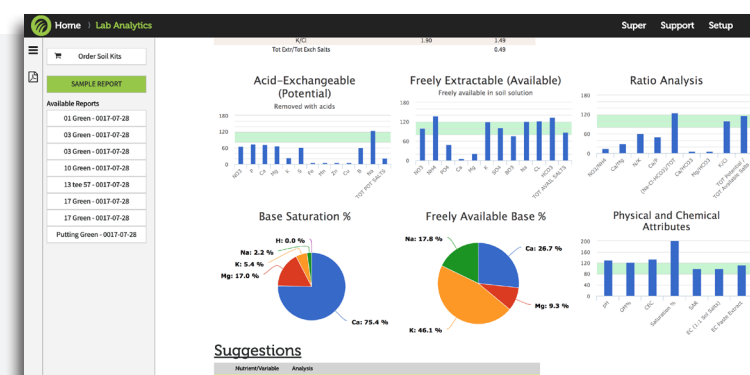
Home 〉 Lab Analytics

Super Support Setup

Order Soil Kits

SAMPLE REPORT

Available Reports

01 Green - 0017-07-28

03 Green - 0017-07-28

05 Green - 0017-07-28

10 Green - 0017-07-28

13 tee 57 - 0017-07-28

17 Green - 0017-07-28

17 Green - 0017-07-28

Putting Green - 0017-07-28

| K/Cl | 1.90 | 1.49 |
|---|---|---|
| Tot Extr/Tot Exch Salts | | 0.49 |

Acid-Exchangeable (Potential)

Removed with acids

Freely Extractable (Available)

Freely available in soil solution

Ratio Analysis

Base Saturation %

H: 0.0 %

Na: 2.2 %

K: 5.4 %

Mg: 17.0 %

Ca: 75.4 %

Freely Available Base %

Na: 17.8 %

Ca: 26.7 %

Mg: 9.3 %

K: 46.1 %

Physical and Chemical Attributes

Suggestions

Nutrient/Variable Analysis